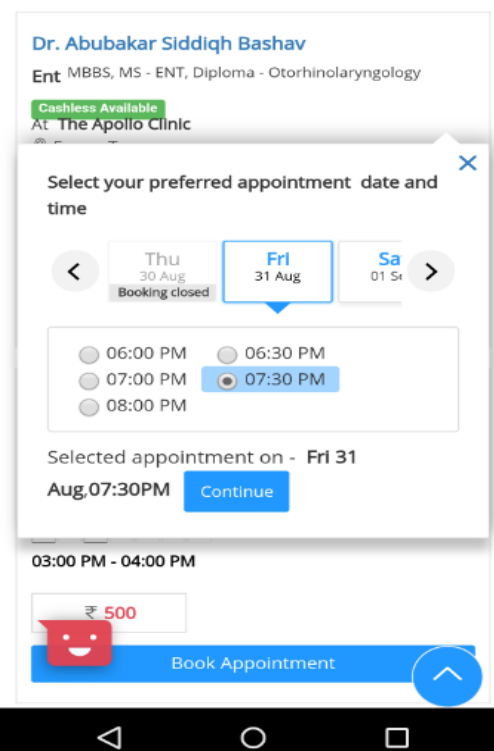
Dr. Abubakar Siddiqh Bashav

Ent MBBS, MS - ENT, Diploma - Otorhinolaryngology

Cashless Available

At The Apollo Clinic

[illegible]

×

Select your preferred appointment date and time

<

Thu
30 Aug
Booking closed

Fri
31 Aug

Sa
01 Se

>

06:00 PM
06:30 PM
07:00 PM
07:30 PM
08:00 PM

Selected appointment on - Fri 31 Aug,07:30PM

Continue

03:00 PM - 04:00 PM

₹ 500

Book Appointment